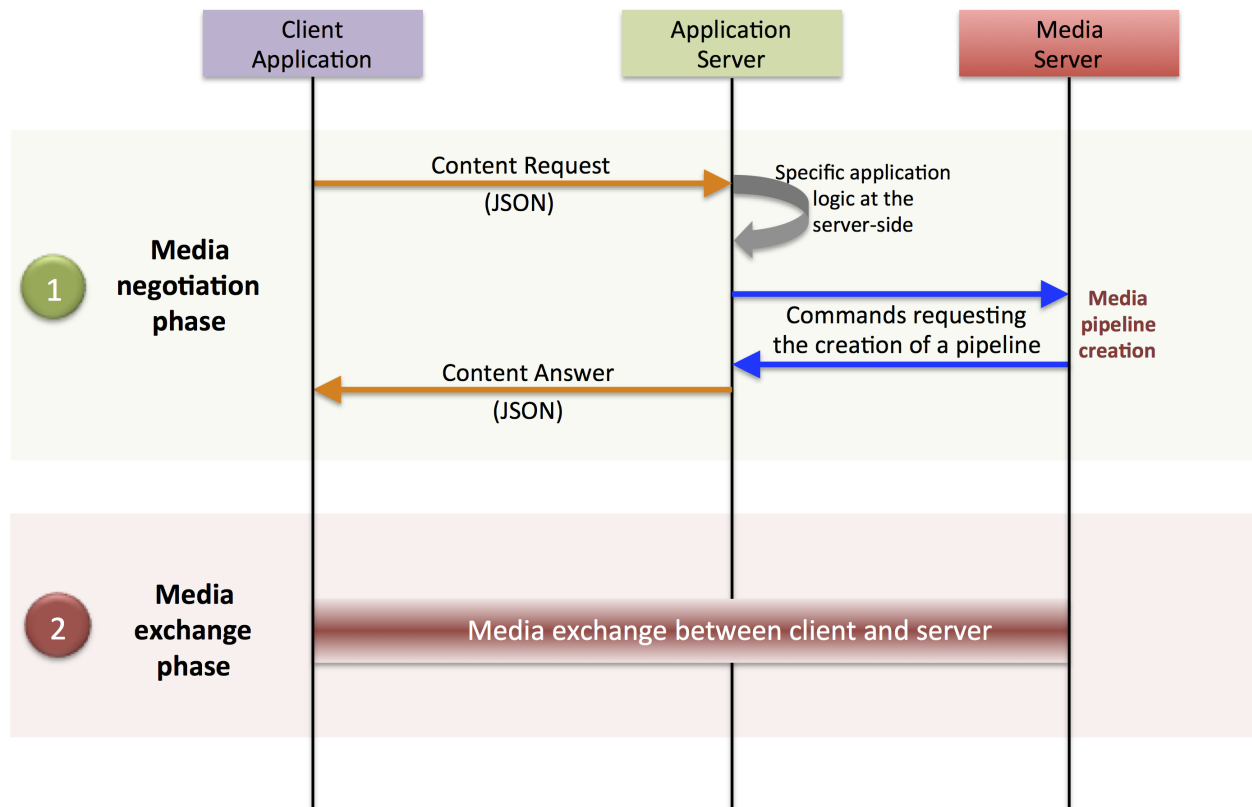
Client Application

Application Server

Media Server

Content Request
(JSON)

Specific application logic at the server-side

1

Media negotiation phase

Media pipeline creation

Commands requesting the creation of a pipeline

Content Answer
(JSON)

2

Media exchange phase

Media exchange between client and server